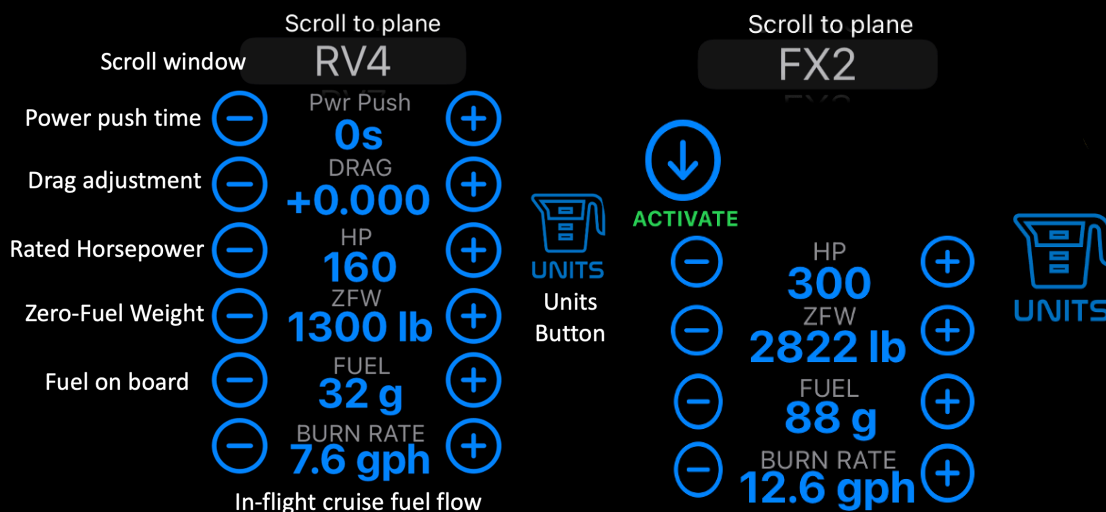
Scroll to plane

Scroll window

RV4

Power push time

Pwr Push
0s

Drag adjustment

DRAG
+0.000

Rated Horsepower

HP
160

Zero-Fuel Weight

ZFW
1300 lb

Fuel on board

FUEL
32 g

BURN RATE
7.6 gph

In-flight cruise fuel flow

UNITS

Units Button

Scroll to plane

FX2

ACTIVATE

HP
300

ZFW
2822 lb

FUEL
88 g

BURN RATE
12.6 gph

UNITS